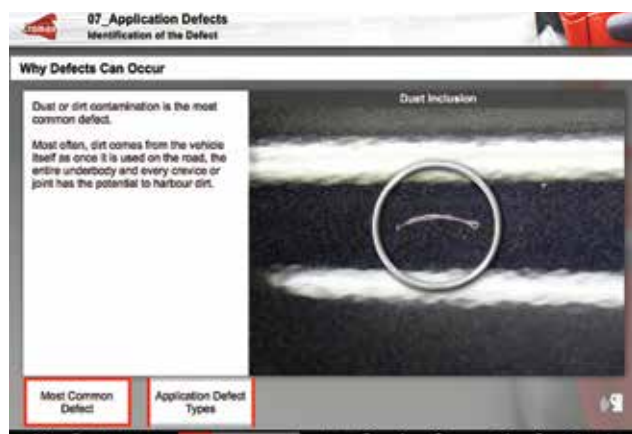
07_Application Defects
Identification of the Defect

Why Defects Can Occur

Dust or dirt contamination is the most common defect.

Most often, dirt comes from the vehicle itself as once it is used on the road, the entire underbody and every crevice or joint has the potential to harbour dirt.

Dust Inclusion

Most Common Defect

Application Defect Types